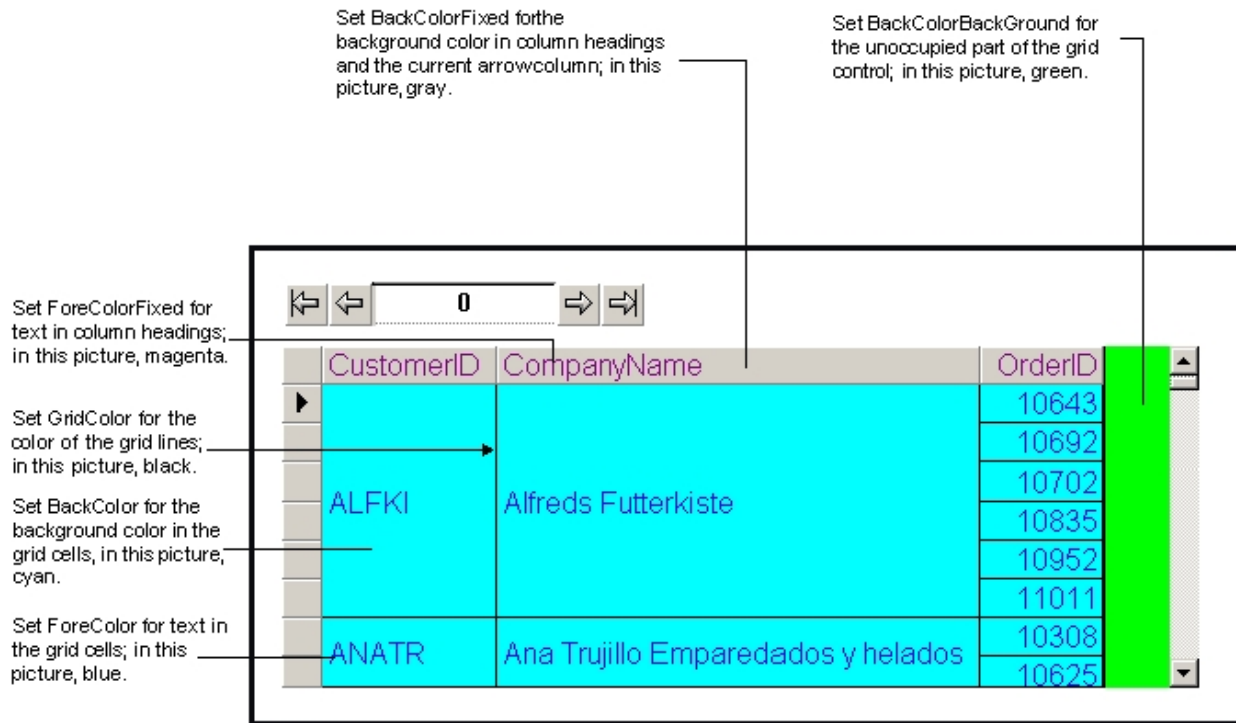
Set BackColorFixed forthe background color in column headings and the current arrowcolumn; in this picture, gray.

Set BackColorBackGround for the unoccupied part of the grid control; in this picture, green.

Set ForeColorFixed for text in column headings; in this picture, magenta.

Set GridColor for the color of the grid lines; in this picture, black.

Set BackColor for the background color in the grid cells, in this picture, cyan.

Set ForeColor for text in the grid cells; in this picture, blue.

0

| CustomerID | CompanyName | OrderID |
|---|---|---|
| ALFKI | Alfreds Futterkiste | 10643 |
| | | 10692 |
| | | 10702 |
| | | 10835 |
| | | 10952 |
| | | 11011 |
| ANATR | Ana Trujillo Emparedados y helados | 10308 |
| | | 10625 |